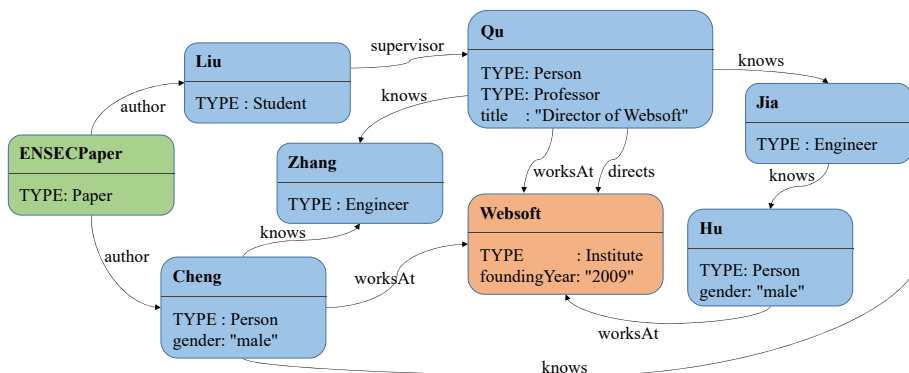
Qu

TYPE: Person
TYPE: Professor
title : "Director of Websoft"

supervisor

Liu

TYPE : Student

knows

Jia

TYPE : Engineer

author

knows

ENSECPaper

TYPE: Paper

Zhang

TYPE : Engineer

worksAt

directs

knows

Websoft

TYPE : Institute
foundingYear: "2009"

Hu

TYPE: Person
gender: "male"

author

knows

Cheng

TYPE : Person
gender: "male"

worksAt

worksAt

knows